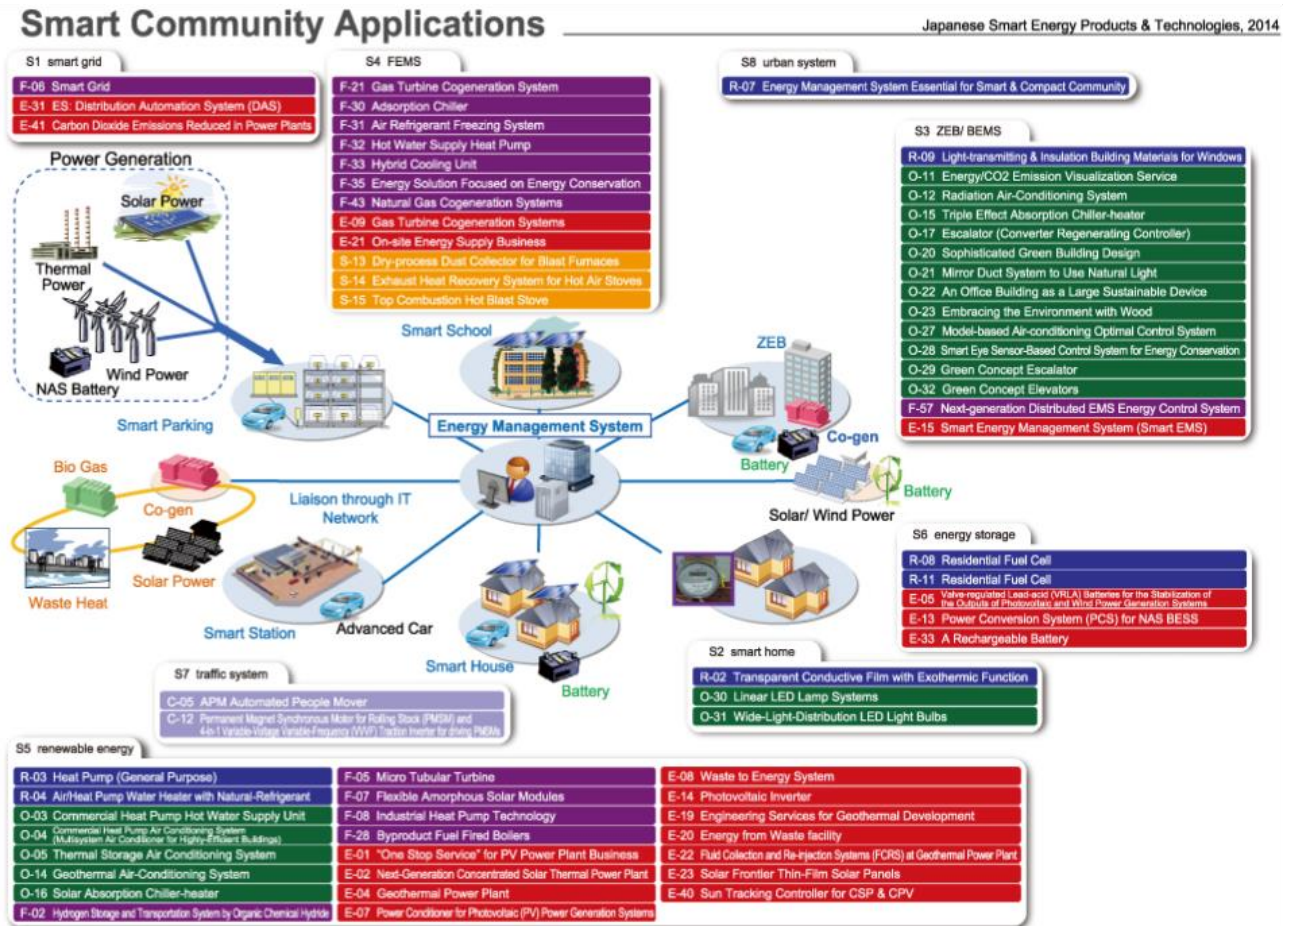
Smart Community Applications

Japanese Smart Energy Products & Technologies, 2014

S1 smart grid
F-06 Smart Grid
E-31 ES: Distribution Automation System (DAS)
E-41 Carbon Dioxide Emissions Reduced in Power Plants

S4 FEMS
F-21 Gas Turbine Cogeneration System
F-30 Adsorption Chiller
F-31 Air Refrigerant Freezing System
F-32 Hot Water Supply Heat Pump
F-33 Hybrid Cooling Unit
F-35 Energy Solution Focused on Energy Conservation
F-43 Natural Gas Cogeneration Systems
E-09 Gas Turbine Cogeneration Systems
E-21 On-site Energy Supply Business
S-13 Dry-process Dust Collector for Blast Furnaces
S-14 Exhaust Heat Recovery System for Hot Air Stoves
S-15 Top Combustion Hot Blast Stove

S8 urban system
R-07 Energy Management System Essential for Smart & Compact Community

S3 ZEB/ BEMS
R-09 Light-transmitting & Insulation Building Materials for Windows
O-11 Energy/CO2 Emission Visualization Service
O-12 Radiation Air-Conditioning System
O-15 Triple Effect Absorption Chiller-heater
O-17 Escalator (Converter Regenerating Controller)
O-20 Sophisticated Green Building Design
O-21 Mirror Duct System to Use Natural Light
O-22 An Office Building as a Large Sustainable Device
O-23 Embracing the Environment with Wood
O-27 Model-based Air-conditioning Optimal Control System
O-28 Smart Eye Sensor-Based Control System for Energy Conservation
O-29 Green Concept Escalator
O-32 Green Concept Elevators
F-57 Next-generation Distributed EMS Energy Control System
E-15 Smart Energy Management System (Smart EMS)

Power Generation
Solar Power
Thermal Power
Wind Power
NAS Battery
Smart Parking
Smart School
ZEB
Energy Management System
Co-gen
Battery
Battery
Solar/ Wind Power
Bio Gas
Co-gen
Liaison through IT Network
Solar Power
Waste Heat
Smart Station
Advanced Car
Smart House
Battery

S6 energy storage
R-08 Residential Fuel Cell
R-11 Residential Fuel Cell
E-05 Valve-regulated Lead-acid (VRLA) Batteries for the Stabilization of the Outputs of Photovoltaic and Wind Power Generation Systems
E-13 Power Conversion System (PCS) for NAS BESS
E-33 A Rechargeable Battery

S2 smart home
R-02 Transparent Conductive Film with Exothermic Function
O-30 Linear LED Lamp Systems
O-31 Wide-Light-Distribution LED Light Bulbs

S7 traffic system
C-05 APM Automated People Mover
C-12 Permanent Magnet Synchronous Motor for Rolling Stock (PMSM) and 4-in-1 Variable-Voltage Variable-Frequency (VVVF) Traction Inverter for driving PMSMs

S5 renewable energy
R-03 Heat Pump (General Purpose)
R-04 Air/Heat Pump Water Heater with Natural-Refrigerant
O-03 Commercial Heat Pump Hot Water Supply Unit
O-04 Commercial Heat Pump Air Conditioning System (Multisystem Air Conditioner for Highly-Efficient Buildings)
O-05 Thermal Storage Air Conditioning System
O-14 Geothermal Air-Conditioning System
O-16 Solar Absorption Chiller-heater
F-02 Hydrogen Storage and Transportation System by Organic Chemical Hydride
F-05 Micro Tubular Turbine
F-07 Flexible Amorphous Solar Modules
F-08 Industrial Heat Pump Technology
F-28 Byproduct Fuel Fired Boilers
E-01 "One Stop Service" for PV Power Plant Business
E-02 Next-Generation Concentrated Solar Thermal Power Plant
E-04 Geothermal Power Plant
E-07 Power Conditioner for Photovoltaic (PV) Power Generation Systems
E-08 Waste to Energy System
E-14 Photovoltaic Inverter
E-19 Engineering Services for Geothermal Development
E-20 Energy from Waste facility
E-22 Fluid Collection and Re-injection Systems (FCRS) at Geothermal Power Plant
E-23 Solar Frontier Thin-Film Solar Panels
E-40 Sun Tracking Controller for CSP & CPV